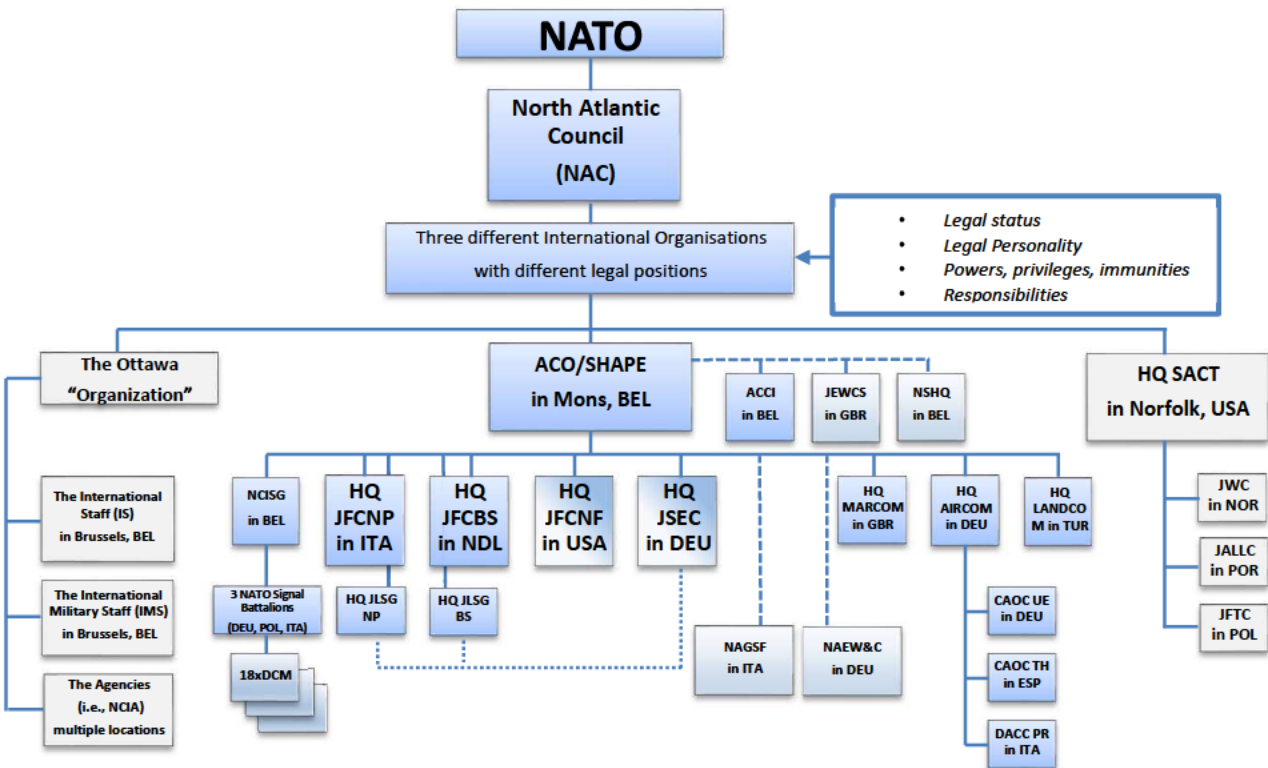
NATO

North Atlantic Council (NAC)

Three different International Organisations with different legal positions

- Legal status
- Legal Personality
- Powers, privileges, immunities
- Responsibilities

The Ottawa "Organization"

The International Staff (IS) in Brussels, BEL

The International Military Staff (IMS) in Brussels, BEL

The Agencies (i.e., NCIA) multiple locations

ACO/SHAPE in Mons, BEL

ACCI in BEL

JEWCS in GBR

NSHQ in BEL

HQ SACT in Norfolk, USA

JWC in NOR

JALLC in POR

JFTC in POL

NCISG in BEL

3 NATO Signal Battalions (DEU, POL, ITA)

18xDCM

HQ JFCNP in ITA

HQ JLSG NP

HQ JFCBS in NDL

HQ JLSG BS

HQ JFCNF in USA

HQ JSEC in DEU

NAGSF in ITA

NAEW&C in DEU

HQ MARCOM in GBR

HQ AIRCOM in DEU

HQ LANDCOM in TUR

CAOC UE in DEU

CAOC TH in ESP

DACC PR in ITA